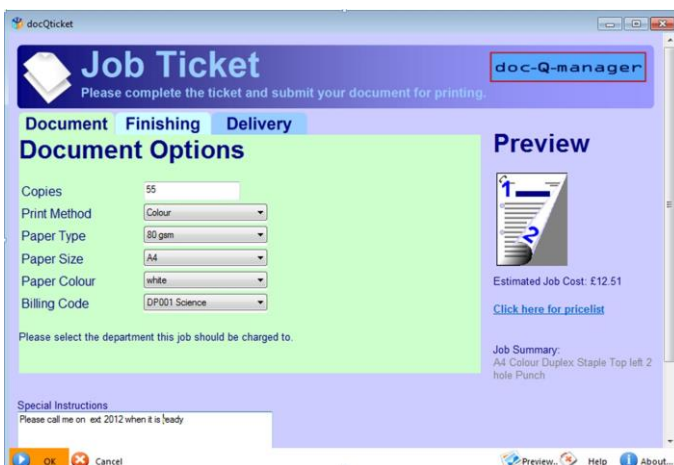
docQticket

Job Ticket
Please complete the ticket and submit your document for printing.

doc-Q-manager

Document Finishing Delivery

Document Options

Copies 55
Print Method Colour
Paper Type 80 gsm
Paper Size A4
Paper Colour white
Billing Code DP001 Science

Please select the department this job should be charged to.

Preview

Estimated Job Cost: £12.51

Click here for pricelist

Job Summary:
A4 Colour Duplex Staple Top left 2 hole Punch

Special Instructions
Please call me on ext 2012 when it is ready

OK Cancel Preview.. Help About...